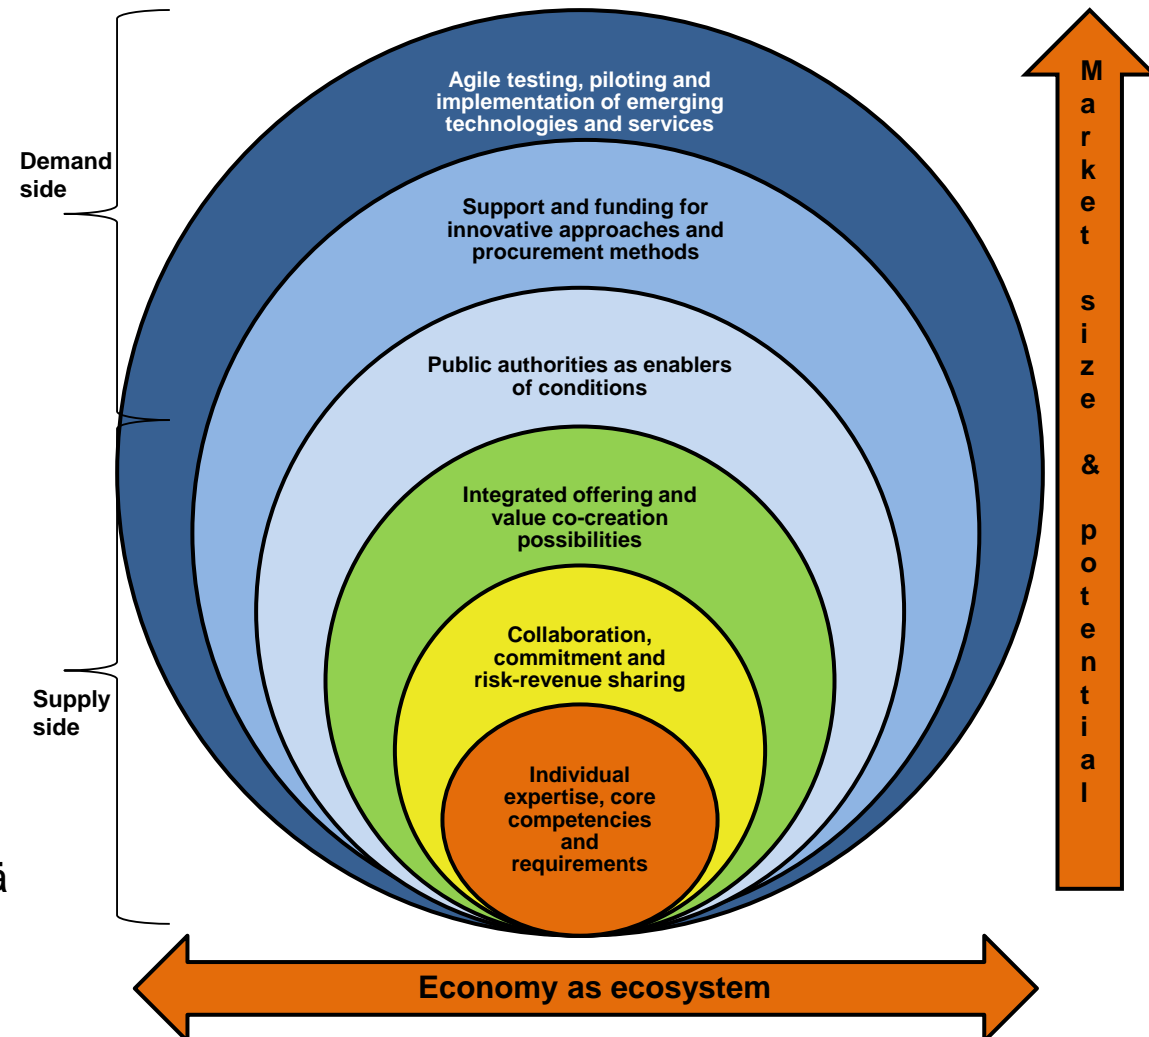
Demand side

Supply side

Agile testing, piloting and implementation of emerging technologies and services

Support and funding for innovative approaches and procurement methods

Public authorities as enablers of conditions

Integrated offering and value co-creation possibilities

Collaboration, commitment and risk-revenue sharing

Individual expertise, core competencies and requirements

Market size & potential

Economy as ecosystem

ä